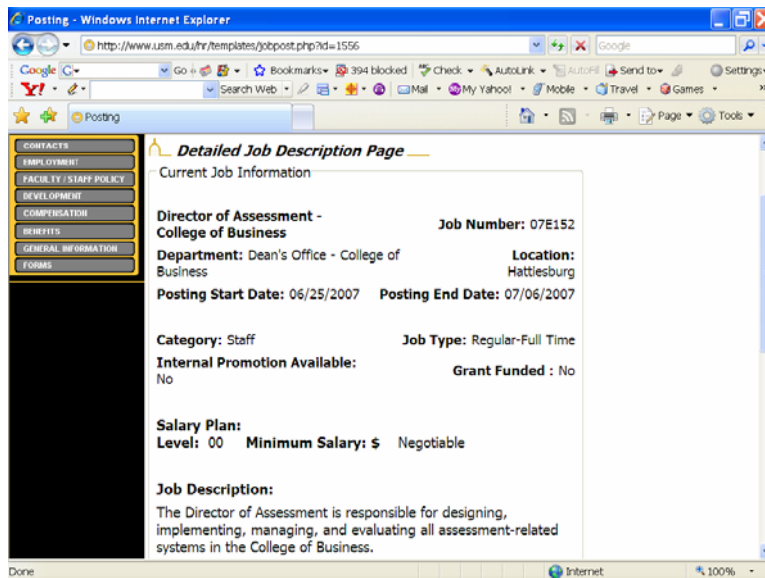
Posting - Windows Internet Explorer

http://www.usm.edu/hr/templates/jobpost.php?id=1556

Google

Google G Go Bookmarks 394 blocked Check AutoLink AutoFill Send to Settings

Y! Search Web Mail My Yahoo! Mobile Travel Games

Posting

Page Tools

CONTACTS
EMPLOYMENT
FACULTY / STAFF POLICY
DEVELOPMENT
COMPENSATION
BENEFITS
GENERAL INFORMATION
FORMS

Detailed Job Description Page

Current Job Information

**Director of Assessment - College of Business**

**Job Number:** 07E152

**Department:** Dean's Office - College of Business

**Location:** Hattiesburg

**Posting Start Date:** 06/25/2007

**Posting End Date:** 07/06/2007

**Category:** Staff

**Job Type:** Regular-Full Time

**Internal Promotion Available:** No

**Grant Funded :** No

**Salary Plan:**
**Level:** 00 **Minimum Salary: $** Negotiable

**Job Description:**

The Director of Assessment is responsible for designing, implementing, managing, and evaluating all assessment-related systems in the College of Business.

Done

Internet

100%